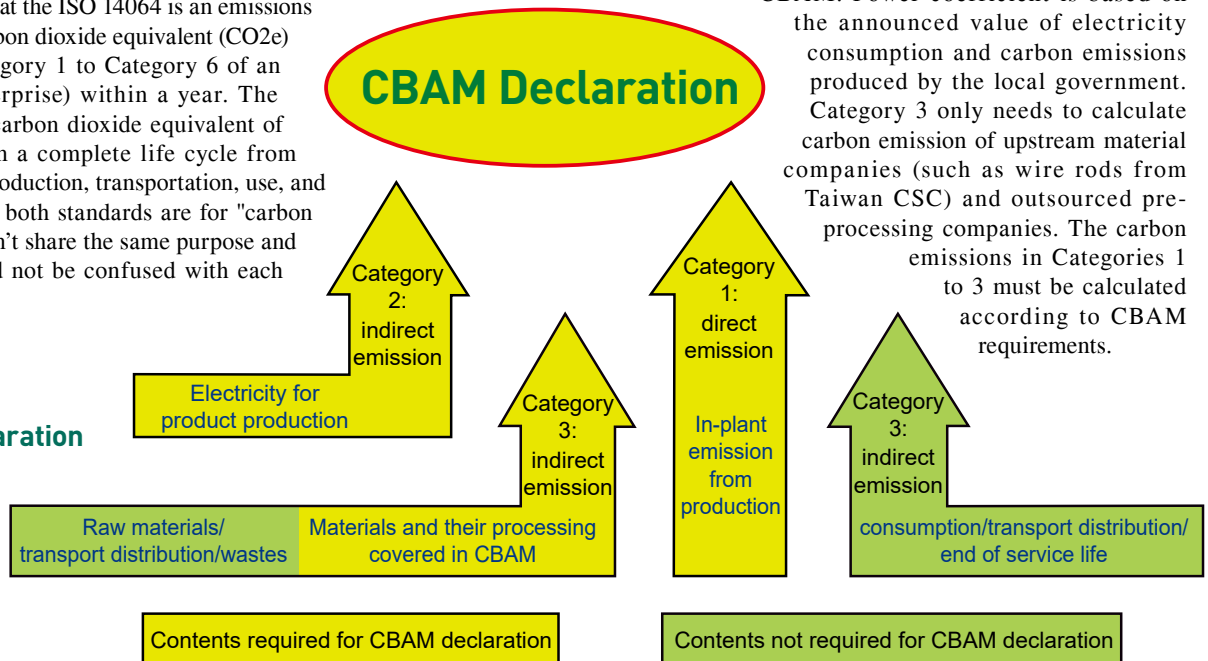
at the ISO 14064 is an emissions bon dioxide equivalent (CO2e) gory 1 to Category 6 of an rprise) within a year. The carbon dioxide equivalent of n a complete life cycle from oduction, transportation, use, and both standards are for "carbon n't share the same purpose and l not be confused with each

aration

CBAM Declaration

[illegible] the announced value of electricity consumption and carbon emissions produced by the local government. Category 3 only needs to calculate carbon emission of upstream material companies (such as wire rods from Taiwan CSC) and outsourced pre-processing companies. The carbon emissions in Categories 1 to 3 must be calculated according to CBAM requirements.

Category 2: indirect emission

Electricity for product production

Category 3: indirect emission

Category 1: direct emission

In-plant emission from production

Category 3: indirect emission

Raw materials/ transport distribution/wastes

Materials and their processing covered in CBAM

consumption/transport distribution/ end of service life

Contents required for CBAM declaration

Contents not required for CBAM declaration